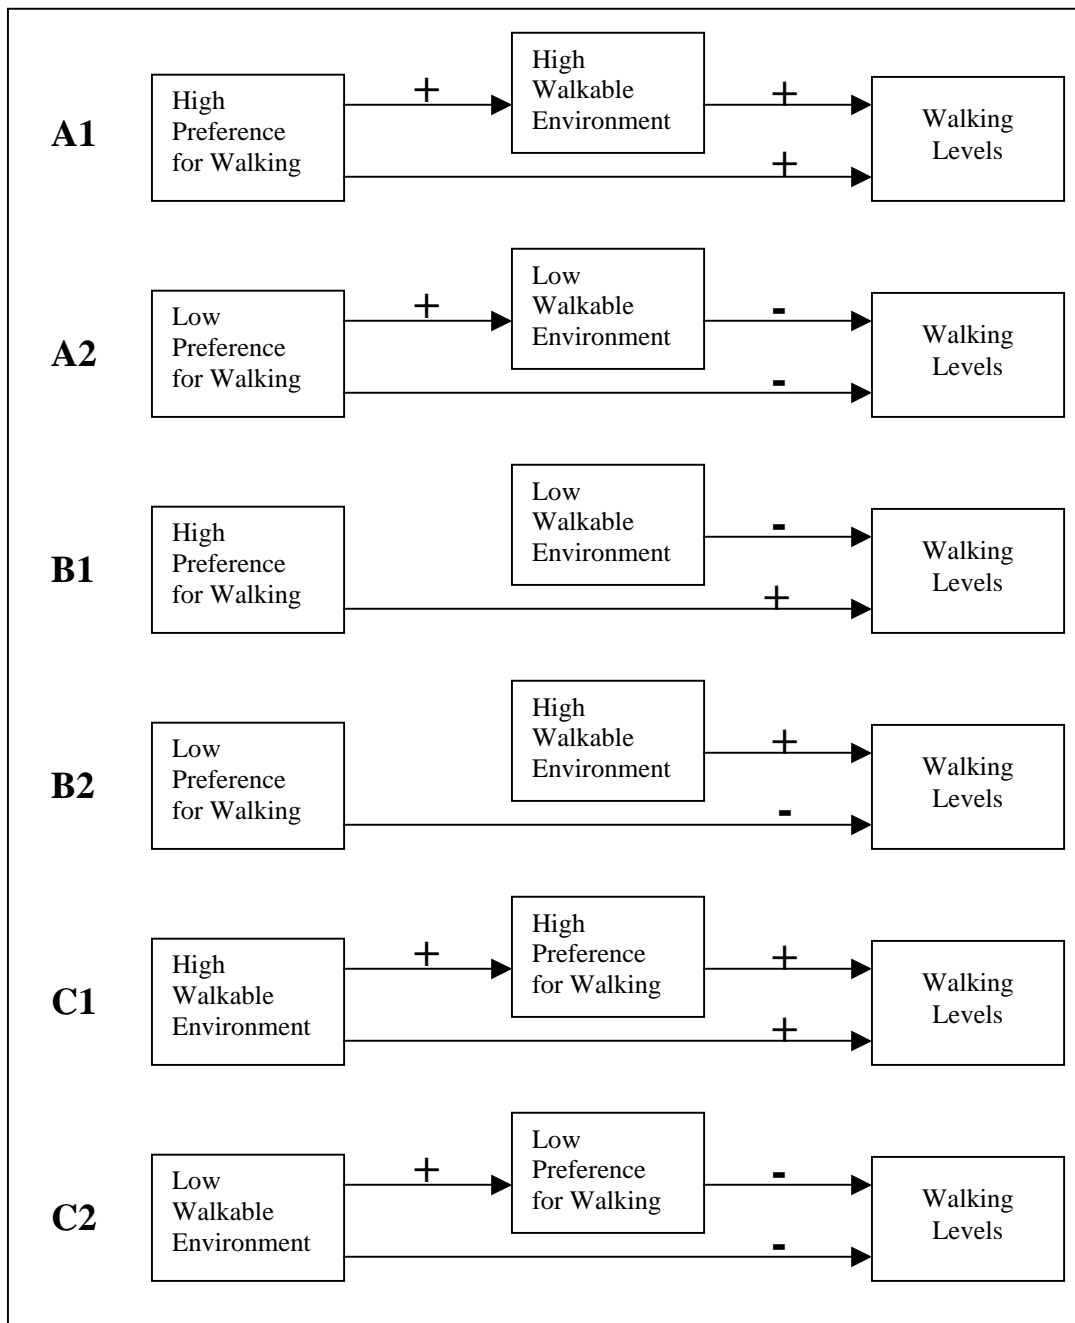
A1
High Preference for Walking
+
High Walkable Environment
+
Walking Levels
+

A2
Low Preference for Walking
+
Low Walkable Environment
-
Walking Levels
-

B1
High Preference for Walking
Low Walkable Environment
-
Walking Levels
+

B2
Low Preference for Walking
High Walkable Environment
+
Walking Levels
-

C1
High Walkable Environment
+
High Preference for Walking
+
Walking Levels
+

C2
Low Walkable Environment
+
Low Preference for Walking
-
Walking Levels
-